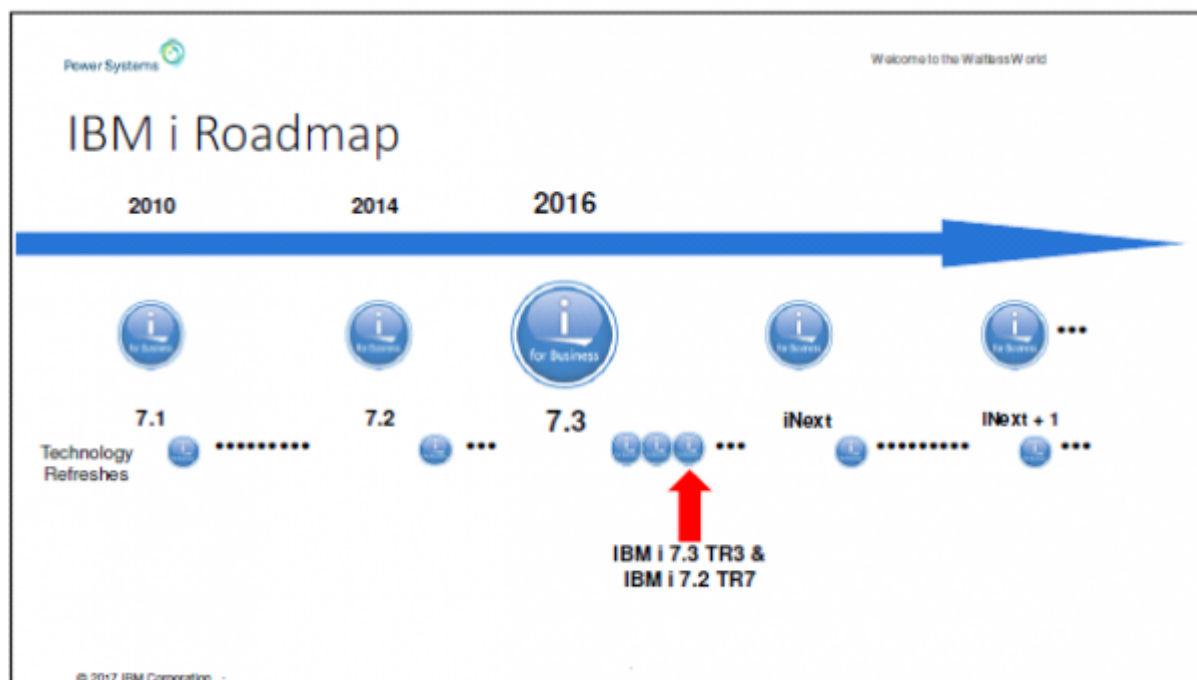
Power Systems

Welcome to the Waitless World

IBM i Roadmap

2010

2014

2016

for Business

for Business

for Business

for Business

for Business

7.1

7.2

7.3

iNext

INext + 1

Technology Refreshes

IBM i 7.3 TR3 & IBM i 7.2 TR7

© 2017 IBM Corporation